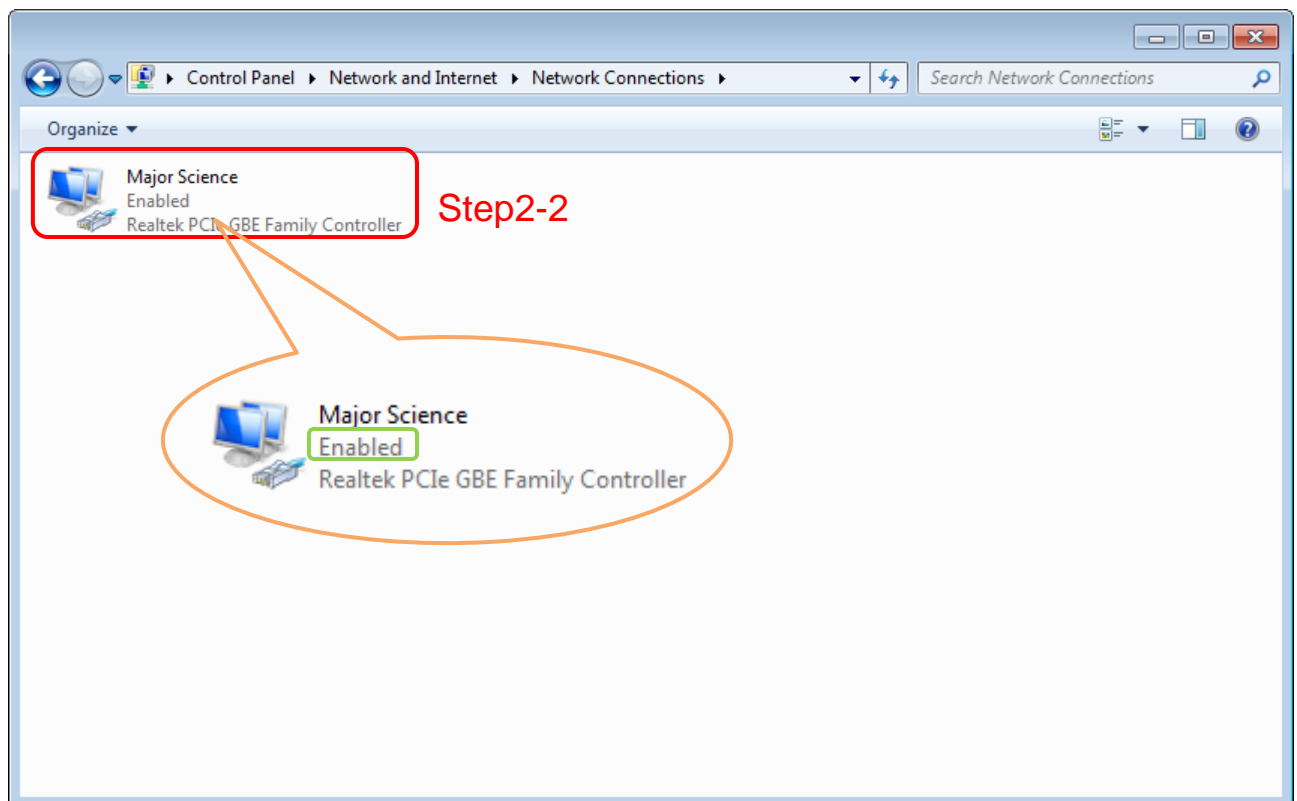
Control Panel ▸ Network and Internet ▸ Network Connections ▸

Search Network Connections

Organize ▾

Major Science
Enabled
Realtek PCIe GBE Family Controller

Step2-2

Major Science
Enabled
Realtek PCIe GBE Family Controller